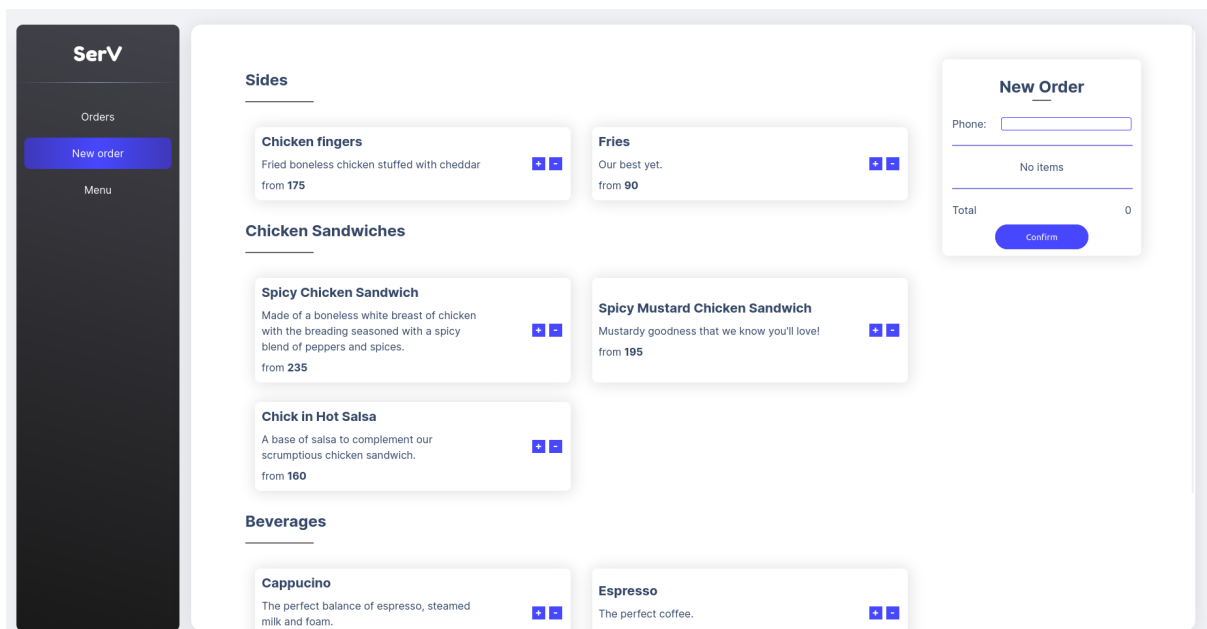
SerV

Orders

New order

Menu

Sides

Chicken fingers
Fried boneless chicken stuffed with cheddar
from 175
+ -

Fries
Our best yet.
from 90
+ -

Chicken Sandwiches

Spicy Chicken Sandwich
Made of a boneless white breast of chicken with the breading seasoned with a spicy blend of peppers and spices.
from 235
+ -

Spicy Mustard Chicken Sandwich
Mustardy goodness that we know you'll love!
from 195
+ -

Chick in Hot Salsa
A base of salsa to complement our scrumptious chicken sandwich.
from 160
+ -

Beverages

Cappucino
The perfect balance of espresso, steamed milk and foam.
+ -

Espresso
The perfect coffee.
+ -

New Order

Phone:

No items

Total 0

Confirm